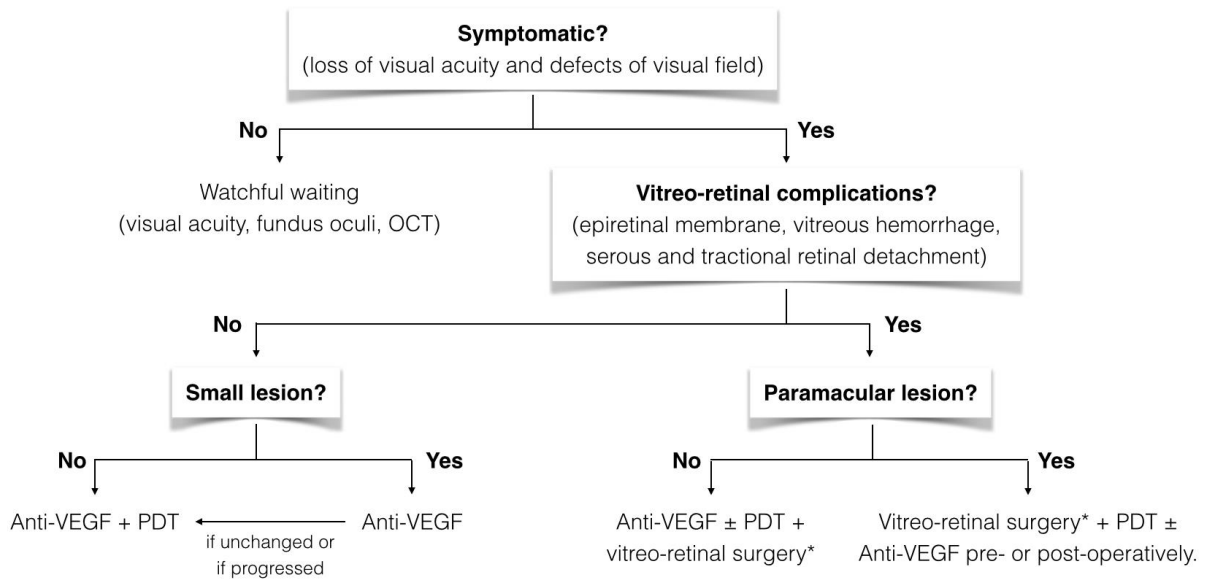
**Symptomatic?**
(loss of visual acuity and defects of visual field)

No

Yes

Watchful waiting
(visual acuity, fundus oculi, OCT)

**Vitreo-retinal complications?**
(epiretinal membrane, vitreous hemorrhage, serous and tractional retinal detachment)

No

Yes

**Small lesion?**

**Paramacular lesion?**

No

Yes

No

Yes

Anti-VEGF + PDT

Anti-VEGF

if unchanged or if progressed

Anti-VEGF ± PDT + vitreo-retinal surgery*

Vitreo-retinal surgery* + PDT ± Anti-VEGF pre- or post-operatively.